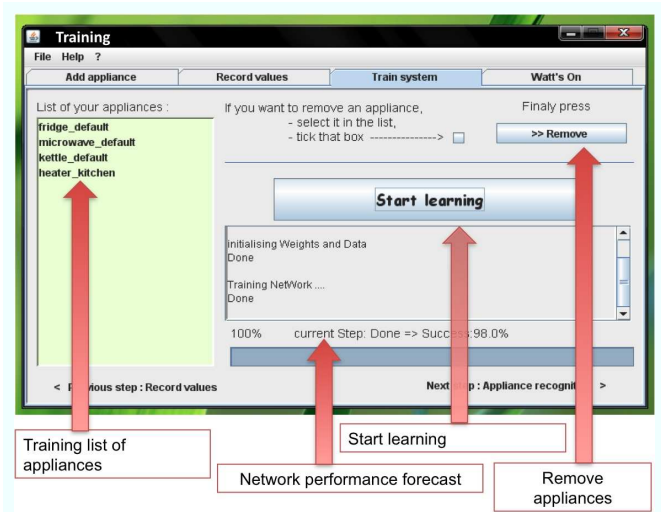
Training

File Help ?

Add appliance | Record values | Train system | Watt's On

List of your appliances :

fridge_default
microwave_default
kettle_default
heater_kitchen

If you want to remove an appliance,
- select it in the list,
- tick that box --------------->

Finaly press

>> Remove

Start learning

initialising Weights and Data
Done

Training NetWork ....
Done

100% current Step: Done => Success:98.0%

< P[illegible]vious step : Record values

Next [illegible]p : Appliance recogni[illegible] >

Training list of appliances

Start learning

Network performance forecast

Remove appliances